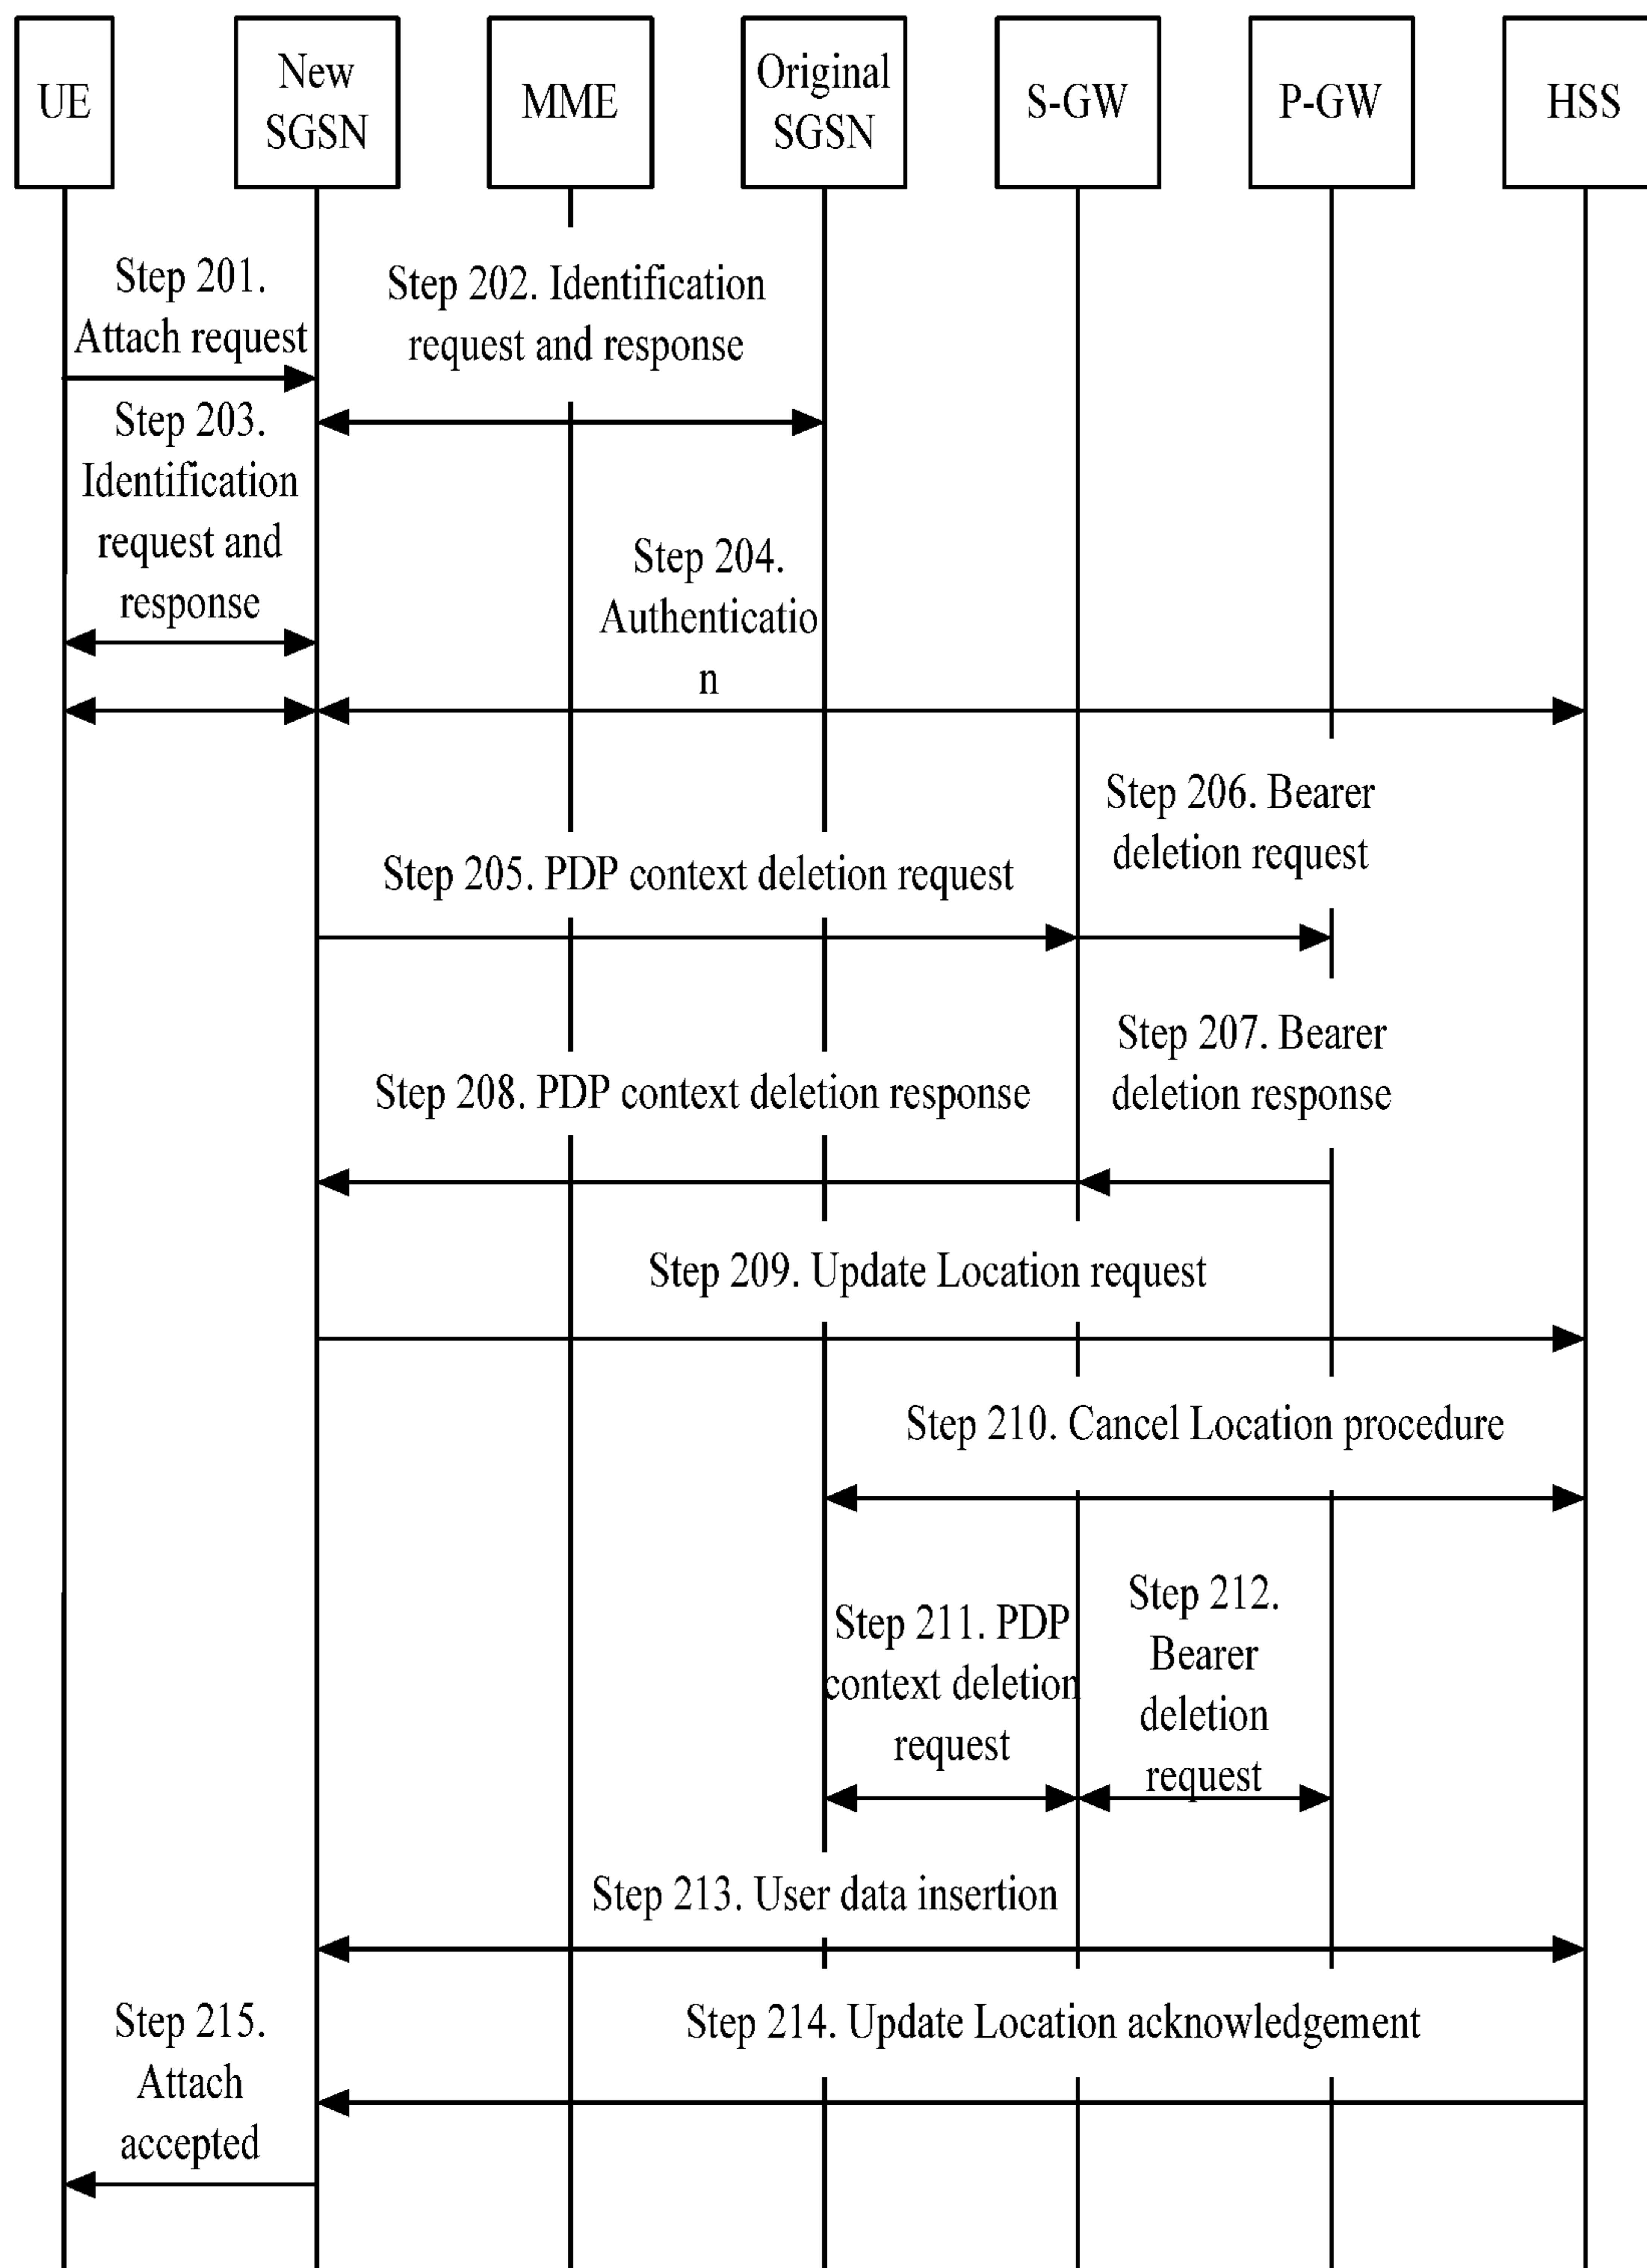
UE

New SGSN

MME

Original SGSN

S-GW

P-GW

HSS

Step 201. Attach request

Step 202. Identification request and response

Step 203. Identification request and response

Step 204. Authenticatio n

Step 206. Bearer deletion request

Step 205. PDP context deletion request

Step 207. Bearer deletion response

Step 208. PDP context deletion response

Step 209. Update Location request

Step 210. Cancel Location procedure

Step 211. PDP context deletion request

Step 212. Bearer deletion request

Step 213. User data insertion

Step 215. Attach accepted

Step 214. Update Location acknowledgement